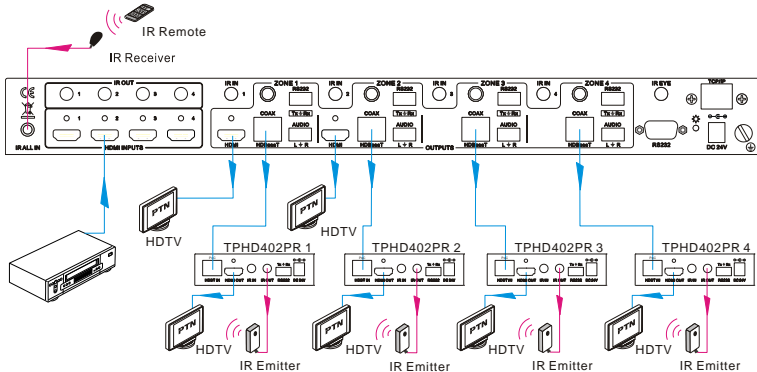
IR Remote
IR Receiver
IR OUT
1 2 3 4
1 2 3 4
HDMI INPUTS
IR ALL IN
IR IN
1
ZONE 1
RS232
Tx ↕ Rx
HDMI
COAX
AUDIO
HDBaseT
L + R
IR IN
2
ZONE 2
RS232
Tx ↕ Rx
HDMI
COAX
AUDIO
HDBaseT
L + R
OUTPUTS
IR IN
3
ZONE 3
RS232
Tx ↕ Rx
COAX
AUDIO
HDBaseT
L + R
IR IN
4
ZONE 4
RS232
Tx ↕ Rx
COAX
AUDIO
HDBaseT
L + R
IR EYE
TCP/IP
RS232
DC 24V
PTN
HDTV
PTN
HDTV
TPHD402PR 1
TPHD402PR 2
TPHD402PR 3
TPHD402PR 4
PTN
HDTV
IR Emitter
PTN
HDTV
IR Emitter
PTN
HDTV
IR Emitter
PTN
HDTV
IR Emitter